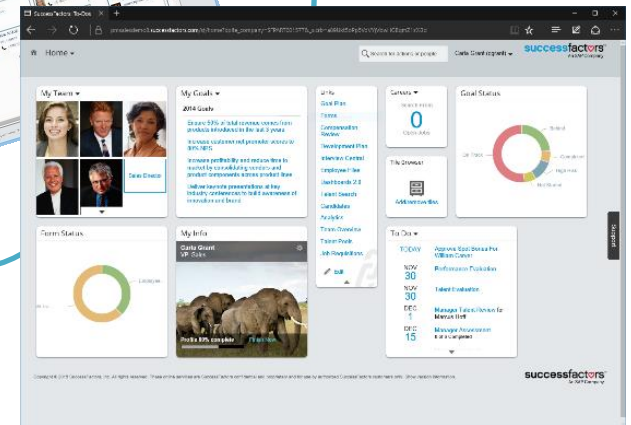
SuccessFactors: To-Dos

Home

Search for actions or people

Carla Grant

successfactors
An SAP Company

My Team

Sales Director

My Goals

2014 Goals

Ensure 50% of total revenue comes from products introduced in the last 3 years

Increase customer net promoter scores to 80% NPS

Increase profitability and reduce time to market by consolidating vendors and product components across product lines

Deliver keynote presentations at key industry conferences to build awareness of innovation and brand

Links

Goal Plan

Forms

Compensation Review

Development Plan

Interview Central

Employee Files

Dashboards 2.0

Talent Search

Candidates

Analytics

Team Overview

Talent Profile

Job Requisitions

Edit

Careers

Open Positions

0

Open Jobs

Tile Browser

Add more tiles

Goal Status

On Track

Behind

Completed

Not Started

Form Status

My Info

Carla Grant

VP, Sales

Profile 89% complete

To Do

TODAY

Approve Goal Bonus For William Carter

NOV 30

Performance Evaluation

NOV 30

Talent Evaluation

DEC 1

Manage Talent Review for Marcus Hoff

DEC 15

Manage Assessment

Support

Copyright © 2014 SuccessFactors, Inc. All rights reserved. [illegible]

successfactors
An SAP Company